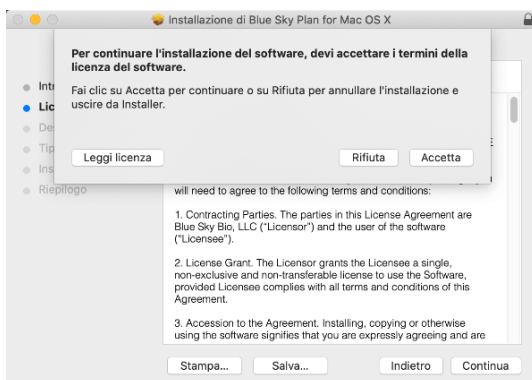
Installazione di Blue Sky Plan for Mac OS X

Per continuare l'installazione del software, devi accettare i termini della licenza del software.

Fai clic su Accetta per continuare o su Rifiuta per annullare l'installazione e uscire da Installer.

Leggi licenza

Rifiuta

Accetta

Intr

Lic

De

Tip

Ins

Riepilogo

E

will need to agree to the following terms and conditions:

1. Contracting Parties. The parties in this License Agreement are Blue Sky Bio, LLC ("Licensor") and the user of the software ("Licensee").

2. License Grant. The Licensor grants the Licensee a single, non-exclusive and non-transferable license to use the Software, provided Licensee complies with all terms and conditions of this Agreement.

3. Accession to the Agreement. Installing, copying or otherwise using the software signifies that you are expressly agreeing and are

Stampa...

Salva...

Indietro

Continua